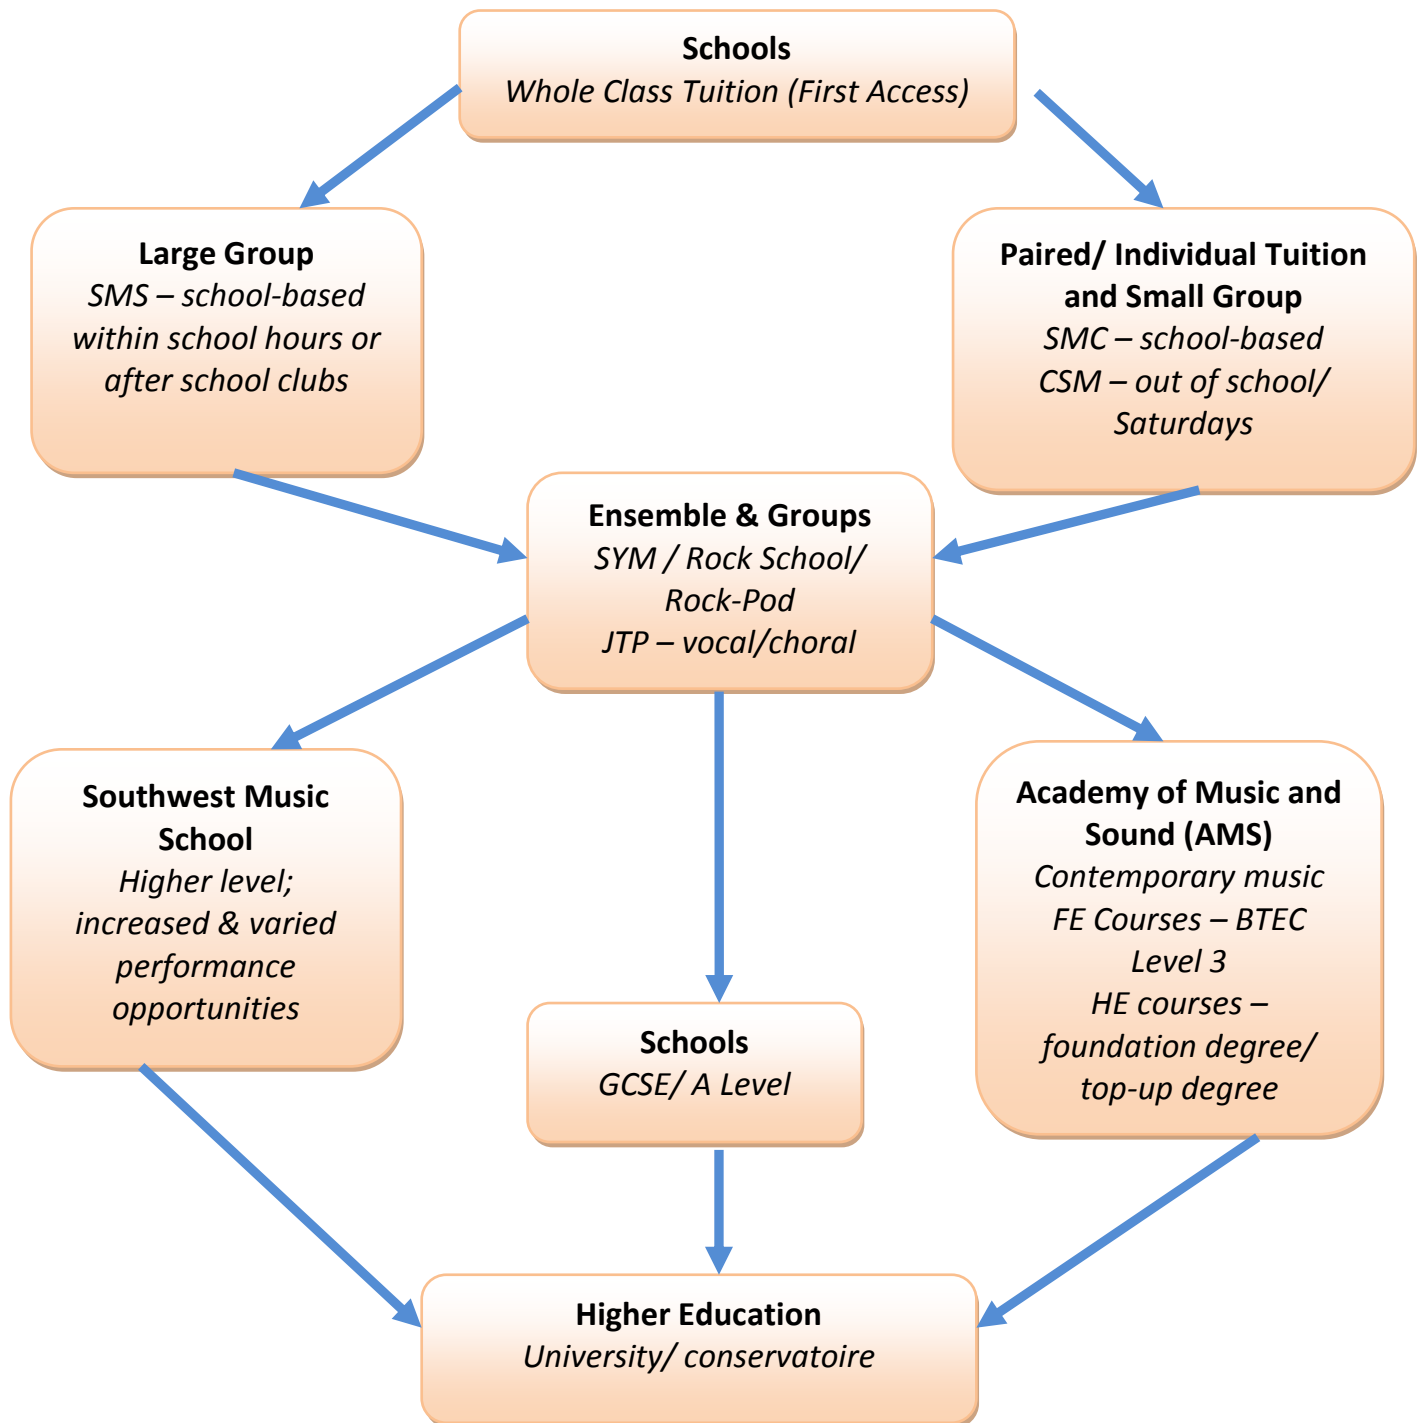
Schools
Whole Class Tuition (First Access)

Large Group
SMS – school-based within school hours or after school clubs

Paired/ Individual Tuition and Small Group
SMC – school-based
CSM – out of school/ Saturdays

Ensemble & Groups
SYM / Rock School/ Rock-Pod
JTP – vocal/choral

Southwest Music School
Higher level; increased & varied performance opportunities

Schools
GCSE/ A Level

Academy of Music and Sound (AMS)
Contemporary music
FE Courses – BTEC Level 3
HE courses – foundation degree/ top-up degree

Higher Education
University/ conservatoire